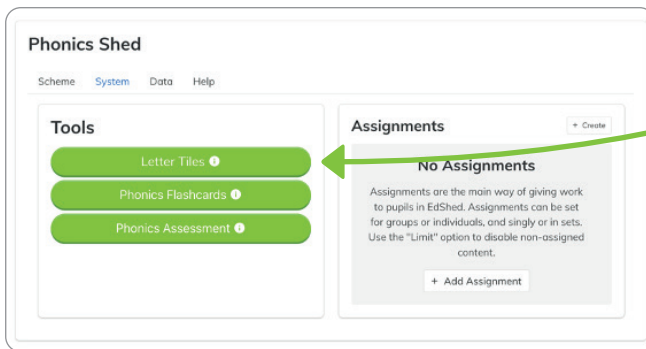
Phonics Shed

Scheme System Data Help

Tools

Letter Tiles

Phonics Flashcards

Phonics Assessment

Assignments

+ Create

No Assignments

Assignments are the main way of giving work to pupils in EdShed. Assignments can be set for groups or individuals, and singly or in sets. Use the "Limit" option to disable non-assigned content.

+ Add Assignment